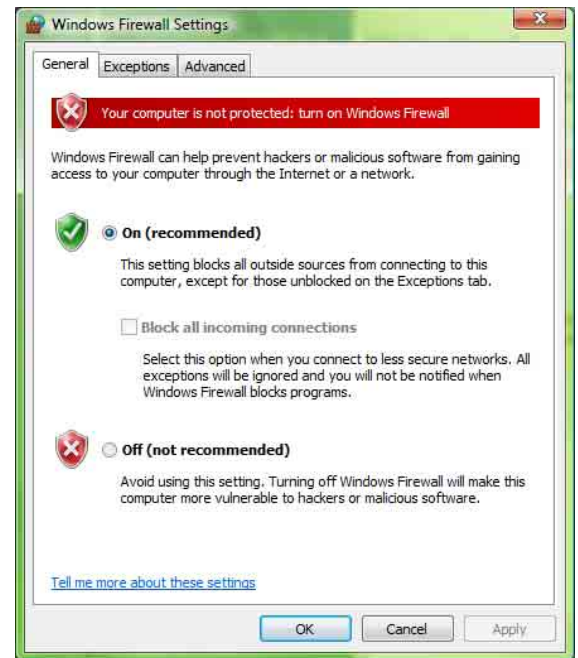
Windows Firewall Settings

General | Exceptions | Advanced

Your computer is not protected: turn on Windows Firewall

Windows Firewall can help prevent hackers or malicious software from gaining access to your computer through the Internet or a network.

On (recommended)

This setting blocks all outside sources from connecting to this computer, except for those unblocked on the Exceptions tab.

Block all incoming connections

Select this option when you connect to less secure networks. All exceptions will be ignored and you will not be notified when Windows Firewall blocks programs.

Off (not recommended)

Avoid using this setting. Turning off Windows Firewall will make this computer more vulnerable to hackers or malicious software.

Tell me more about these settings

OK | Cancel | Apply